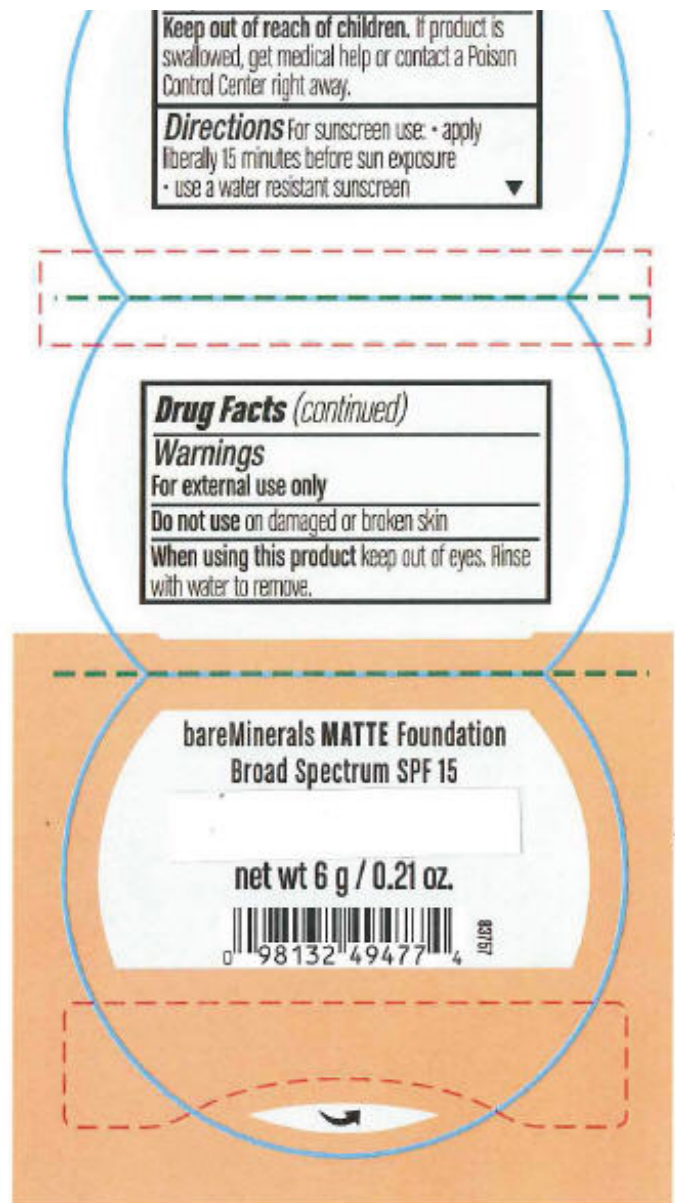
Keep out of reach of children. If product is swallowed, get medical help or contact a Poison Control Center right away.

Directions For sunscreen use: • apply liberally 15 minutes before sun exposure • use a water resistant sunscreen ▼

Drug Facts (continued)

Warnings

For external use only

Do not use on damaged or broken skin

When using this product keep out of eyes. Rinse with water to remove.

bareMinerals MATTE Foundation
Broad Spectrum SPF 15

net wt 6 g / 0.21 oz.

0 98132 49477 4

83757